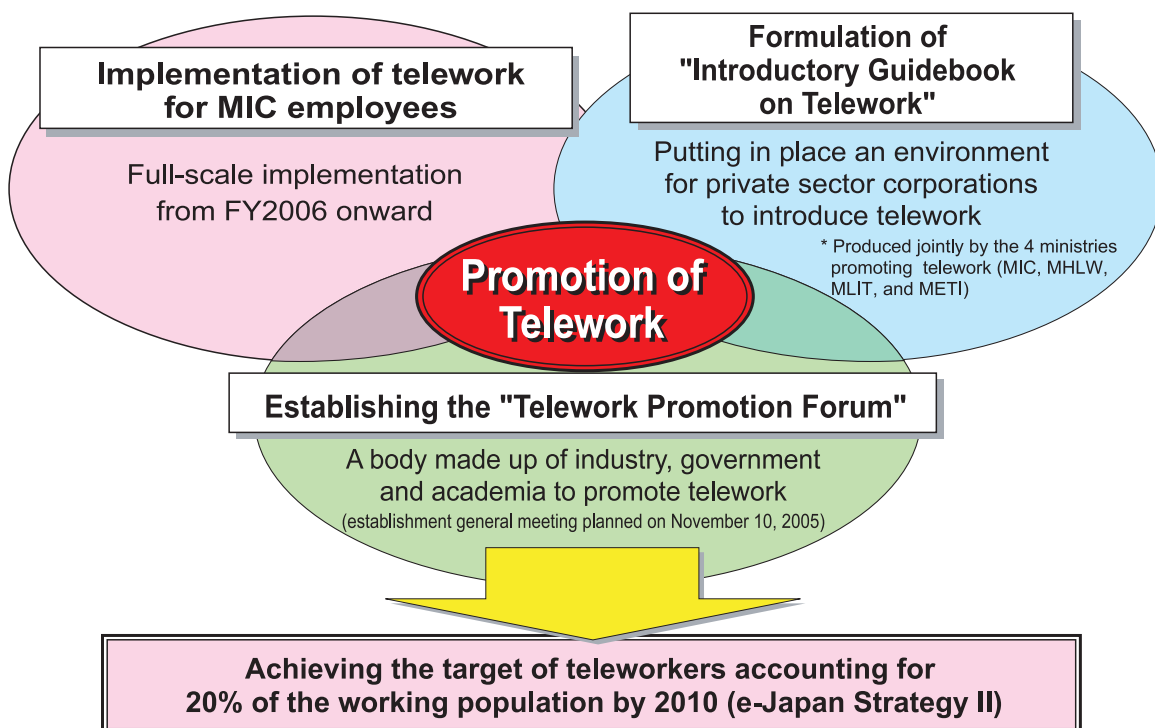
Implementation of telework for MIC employees

Full-scale implementation from FY2006 onward

Formulation of "Introductory Guidebook on Telework"

Putting in place an environment for private sector corporations to introduce telework

* Produced jointly by the 4 ministries promoting telework (MIC, MHLW, MLIT, and METI)

Promotion of Telework

Establishing the "Telework Promotion Forum"

A body made up of industry, government and academia to promote telework
(establishment general meeting planned on November 10, 2005)

Achieving the target of teleworkers accounting for 20% of the working population by 2010 (e-Japan Strategy II)